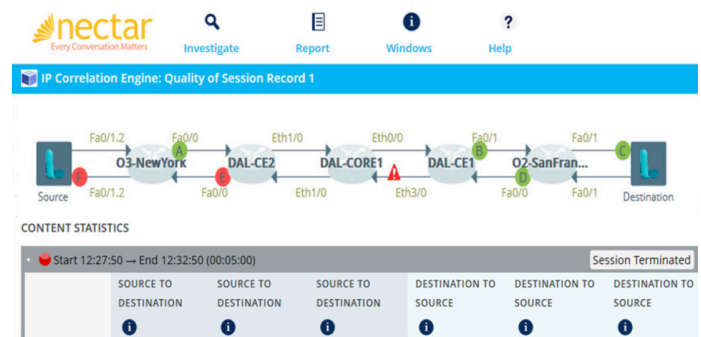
nectar
Every Conversation Matters

Investigate

Report

Windows

Help

IP Correlation Engine: Quality of Session Record 1

Fa0/1.2
Fa0/0
Eth1/0
Eth0/0
Fa0/1
Fa0/1
A
B
C
O3-NewYork
DAL-CE2
DAL-CORE1
DAL-CE1
O2-SanFran...
Source
F
E
D
Destination
Fa0/1.2
Fa0/0
Eth1/0
Eth3/0
Fa0/0
Fa0/1

CONTENT STATISTICS

Start 12:27:50 → End 12:32:50 (00:05:00)

Session Terminated

| | SOURCE TO DESTINATION | SOURCE TO DESTINATION | SOURCE TO DESTINATION | DESTINATION TO SOURCE | DESTINATION TO SOURCE | DESTINATION TO SOURCE |
|---|---|---|---|---|---|---|